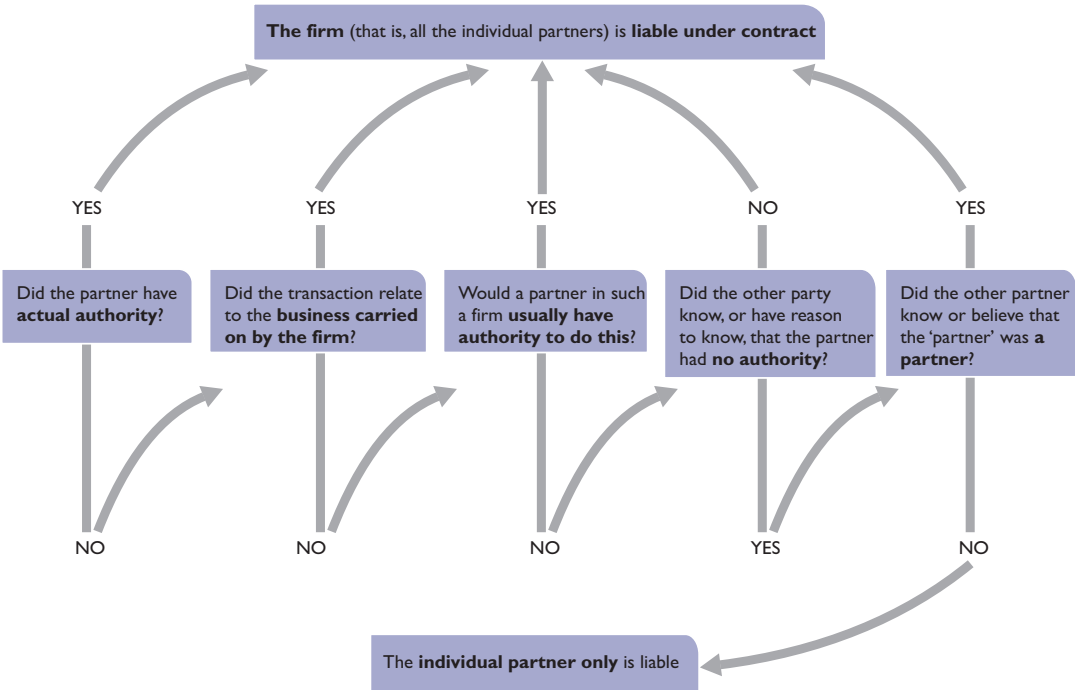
The firm (that is, all the individual partners) is liable under contract

YES

Did the partner have actual authority?

NO

YES

Did the transaction relate to the business carried on by the firm?

NO

YES

Would a partner in such a firm usually have authority to do this?

NO

NO

Did the other party know, or have reason to know, that the partner had no authority?

YES

YES

Did the other partner know or believe that the 'partner' was a partner?

NO

The individual partner only is liable